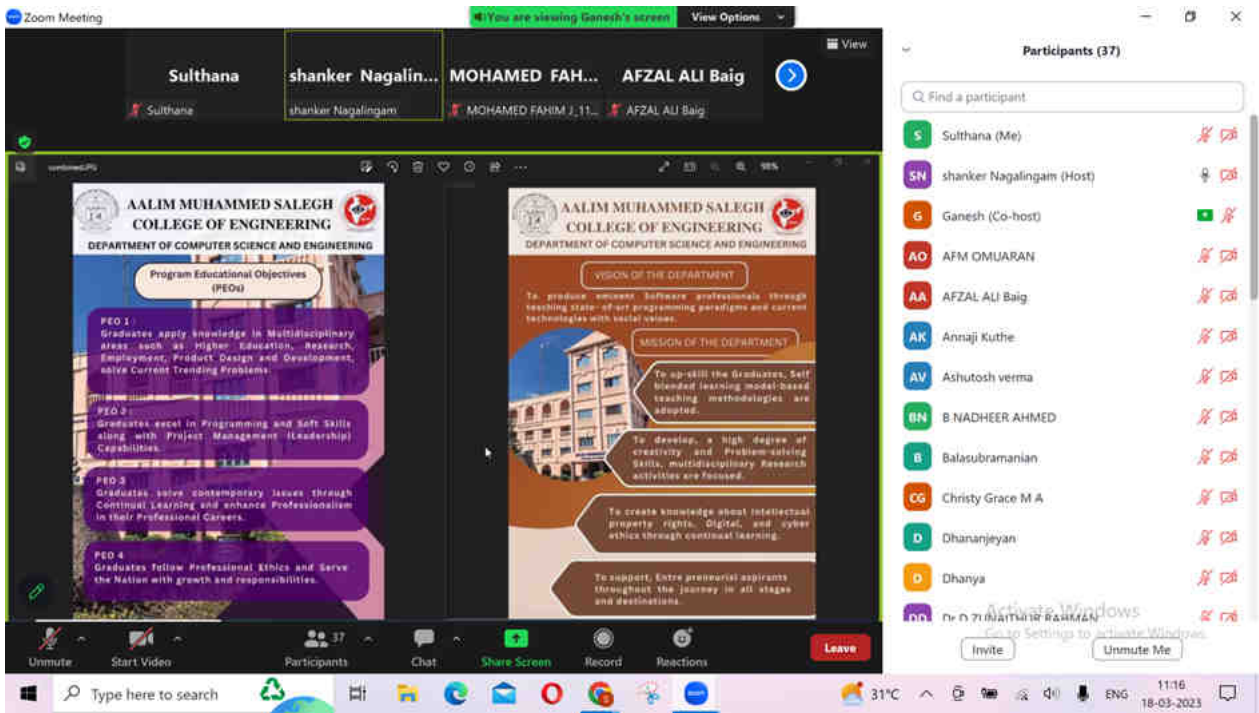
Zoom Meeting

You are viewing Ganesh's screen View Options

View

Sulthana | shanker Nagalin... | MOHAMED FAH... | AFZAL ALI Baig

Sulthana | shanker Nagalingam | MOHAMED FAHIM J_11... | AFZAL ALI Baig

combined.JPG

98%

AALIM MUHAMMED SALEGH COLLEGE OF ENGINEERING

DEPARTMENT OF COMPUTER SCIENCE AND ENGINEERING

Program Educational Objectives (PEOs)

PEO 1 : Graduates apply knowledge in Multidisciplinary areas such as Higher Education, Research, Employment, Product Design and Development, solve Current Trending Problems.

PEO 2 : Graduates excel in Programming and Soft Skills along with Project Management (Leadership) Capabilities.

PEO 3 Graduates solve contemporary issues through Continual Learning and enhance Professionalism in their Professional Careers.

PEO 4 Graduates follow Professional Ethics and Serve the Nation with growth and responsibilities.

AALIM MUHAMMED SALEGH COLLEGE OF ENGINEERING

DEPARTMENT OF COMPUTER SCIENCE AND ENGINEERING

VISION OF THE DEPARTMENT

To produce eminent Software professionals through teaching state-of-art programming paradigms and current technologies with social values.

MISSION OF THE DEPARTMENT

To up-skill the Graduates, Self blended learning model-based teaching methodologies are adopted.

To develop, a high degree of creativity and Problem-solving Skills, multidisciplinary Research activities are focused.

To create knowledge about intellectual property rights, Digital, and cyber ethics through continual learning.

To support, Entre preneurial aspirants throughout the journey in all stages and destinations.

Participants (37)

Find a participant

Sulthana (Me)
shanker Nagalingam (Host)
Ganesh (Co-host)
AFM OMUARAN
AFZAL ALI Baig
Annaji Kuthe
Ashutosh verma
B NADHEER AHMED
Balasubramanian
Christy Grace M A
Dhananjeyan
Dhanya
Dr D ZUNAITHUR RAHMAN

Activate Windows
Go to Settings to activate Windows.

Invite | Unmute Me

Unmute | Start Video | 37 Participants | Chat | Share Screen | Record | Reactions | Leave

Type here to search

31°C ENG 11:16 18-03-2023